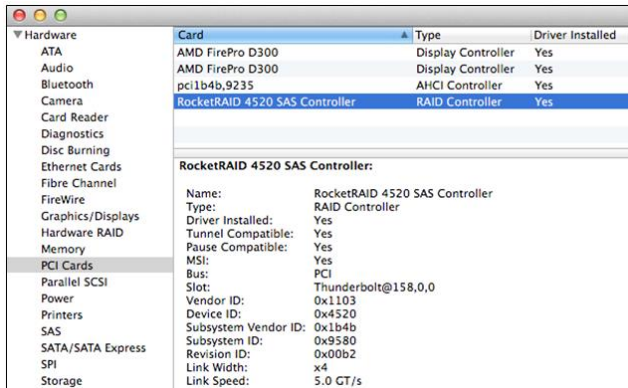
▼Hardware
ATA
Audio
Bluetooth
Camera
Card Reader
Diagnostics
Disc Burning
Ethernet Cards
Fibre Channel
FireWire
Graphics/Displays
Hardware RAID
Memory
PCI Cards
Parallel SCSI
Power
Printers
SAS
SATA/SATA Express
SPI
Storage

| Card | Type | Driver Installed |
|---|---|---|
| AMD FirePro D300 | Display Controller | Yes |
| AMD FirePro D300 | Display Controller | Yes |
| pci1b4b,9235 | AHCI Controller | Yes |
| RocketRAID 4520 SAS Controller | RAID Controller | Yes |

RocketRAID 4520 SAS Controller:

Name: RocketRAID 4520 SAS Controller
Type: RAID Controller
Driver Installed: Yes
Tunnel Compatible: Yes
Pause Compatible: Yes
MSI: Yes
Bus: PCI
Slot: Thunderbolt@158,0,0
Vendor ID: 0x1103
Device ID: 0x4520
Subsystem Vendor ID: 0x1b4b
Subsystem ID: 0x9580
Revision ID: 0x00b2
Link Width: x4
Link Speed: 5.0 GT/s